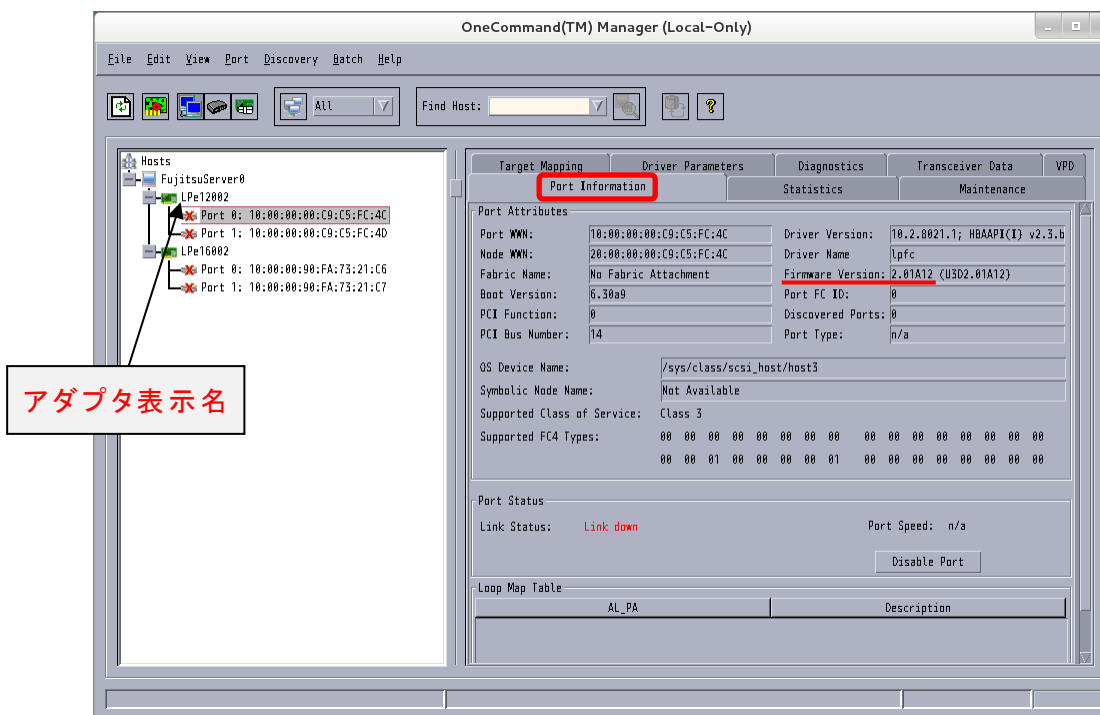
OneCommand(TM) Manager (Local-Only)

File Edit View Port Discovery Batch Help

All

Find Host:

Hosts
FujitsuServer0
LPe12002
Port 0: 10:00:00:00:C9:C5:FC:4C
Port 1: 10:00:00:00:C9:C5:FC:4D
LPe16002
Port 0: 10:00:00:90:FA:73:21:C6
Port 1: 10:00:00:90:FA:73:21:C7

アダプタ表示名

Target Mapping | Driver Parameters | Diagnostics | Transceiver Data | VPD
Port Information | Statistics | Maintenance

Port Attributes

| | | | |
|---|---|---|---|
| Port WWN: | 10:00:00:00:C9:C5:FC:4C | Driver Version: | 10.2.8021.1; HBAAPI(I) v2.3.b |
| Node WWN: | 20:00:00:00:C9:C5:FC:4C | Driver Name | lpfc |
| Fabric Name: | No Fabric Attachment | Firmware Version: | 2.01A12 (U3D2.01A12) |
| Boot Version: | 6.30a9 | Port FC ID: | 0 |
| PCI Function: | 0 | Discovered Ports: | 0 |
| PCI Bus Number: | 14 | Port Type: | n/a |

OS Device Name: /sys/class/scsi_host/host3
Symbolic Node Name: Not Available
Supported Class of Service: Class 3
Supported FC4 Types: 00 00 00 00 00 00 00 00 00 00 00 00 00 00 00 00
00 00 01 00 00 00 00 01 00 00 00 00 00 00 00 00

Port Status
Link Status: Link down
Port Speed: n/a
Disable Port

Loop Map Table
| AL_PA | Description |
|---|---|